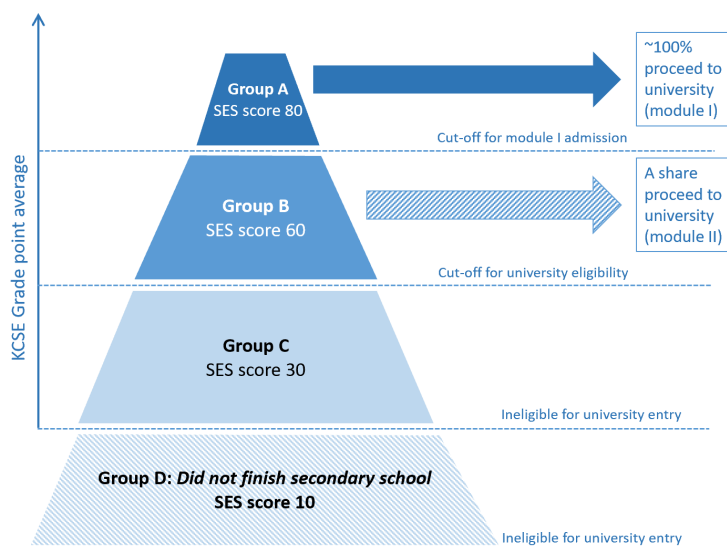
KCSE Grade point average

Group A
SES score 80

~100% proceed to university (module I)

Cut-off for module I admission

Group B
SES score 60

A share proceed to university (module II)

Cut-off for university eligibility

Group C
SES score 30

Ineligible for university entry

Group D: *Did not finish secondary school*
SES score 10

Ineligible for university entry